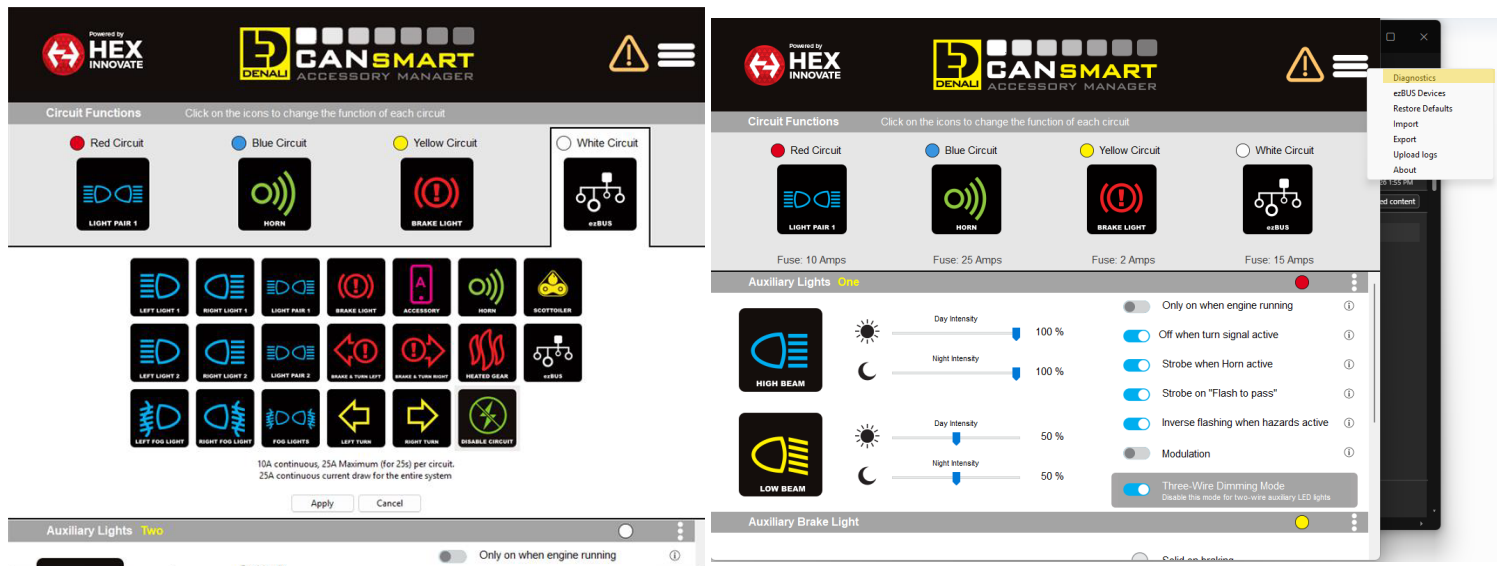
Powered by HEX INNOVATE

DENALI CANSMART ACCESSORY MANAGER

Circuit Functions Click on the icons to change the function of each circuit

Red Circuit
LIGHT PAIR 1

Blue Circuit
HORN

Yellow Circuit
BRAKE LIGHT

White Circuit
ezBUS

LEFT LIGHT 1
RIGHT LIGHT 1
LIGHT PAIR 1
BRAKE LIGHT
ACCESSORY
HORN
SCOTTOILER
LEFT LIGHT 2
RIGHT LIGHT 2
LIGHT PAIR 2
BRAKE & TURN LEFT
BRAKE & TURN RIGHT
HEATED GEAR
ezBUS
LEFT FOG LIGHT
RIGHT FOG LIGHT
FOG LIGHTS
LEFT TURN
RIGHT TURN
DISABLE CIRCUIT

10A continuous, 25A Maximum (for 25s) per circuit.
25A continuous current draw for the entire system

Apply Cancel

Auxiliary Lights Two

Only on when engine running

Powered by HEX INNOVATE

DENALI CANSMART ACCESSORY MANAGER

Diagnostics
ezBUS Devices
Restore Defaults
Import
Export
Upload logs
About

Circuit Functions Click on the icons to change the function of each circuit

Red Circuit
LIGHT PAIR 1
Fuse: 10 Amps

Blue Circuit
HORN
Fuse: 25 Amps

Yellow Circuit
BRAKE LIGHT
Fuse: 2 Amps

White Circuit
ezBUS
Fuse: 15 Amps

Auxiliary Lights One

HIGH BEAM
Day Intensity 100 %
Night Intensity 100 %

LOW BEAM
Day Intensity 50 %
Night Intensity 50 %

Only on when engine running
Off when turn signal active
Strobe when Horn active
Strobe on "Flash to pass"
Inverse flashing when hazards active
Modulation
Three-Wire Dimming Mode
Disable this mode for two-wire auxiliary LED lights

Auxiliary Brake Light

Solid on braking